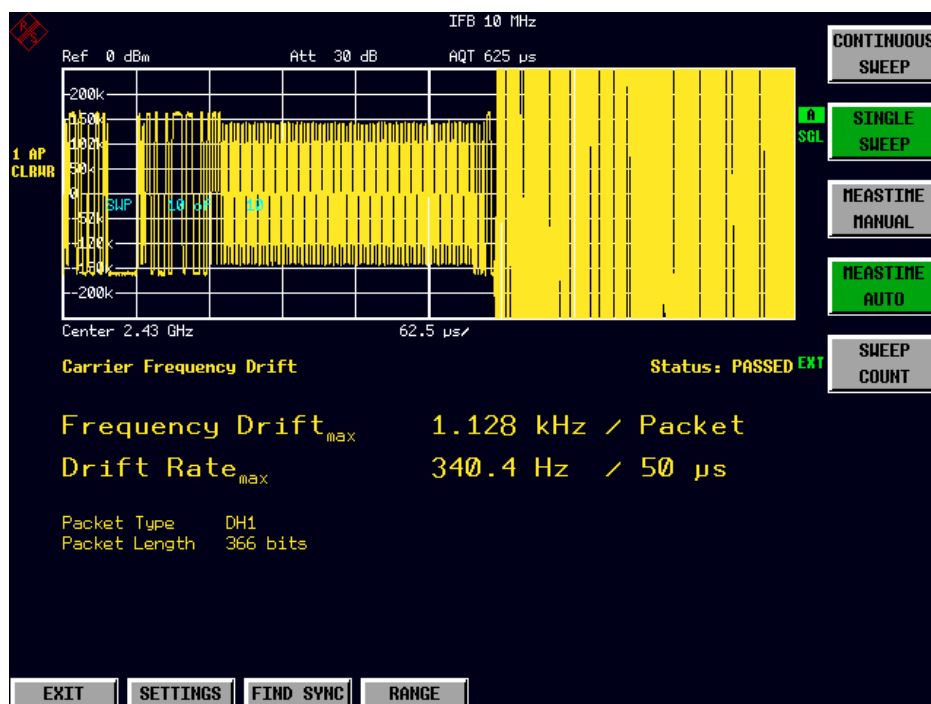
IFB 10 MHz

Ref 0 dBm Att 30 dB AQT 625 µs

CONTINUOUS SWEEP

SINGLE SWEEP

MEASTIME MANUAL

MEASTIME AUTO

SWEEP COUNT

A
SGL

1 AP
CLRWR

200k
150k
100k
50k
0
-50k
-100k
-150k
-200k

SWP 10 of 10

Center 2.43 GHz 62.5 µs/

Carrier Frequency Drift Status: PASSED EXT

Frequency Drift$_{max}$ 1.128 kHz / Packet

Drift Rate$_{max}$ 340.4 Hz / 50 µs

Packet Type DH1
Packet Length 366 bits

EXIT SETTINGS FIND SYNC RANGE